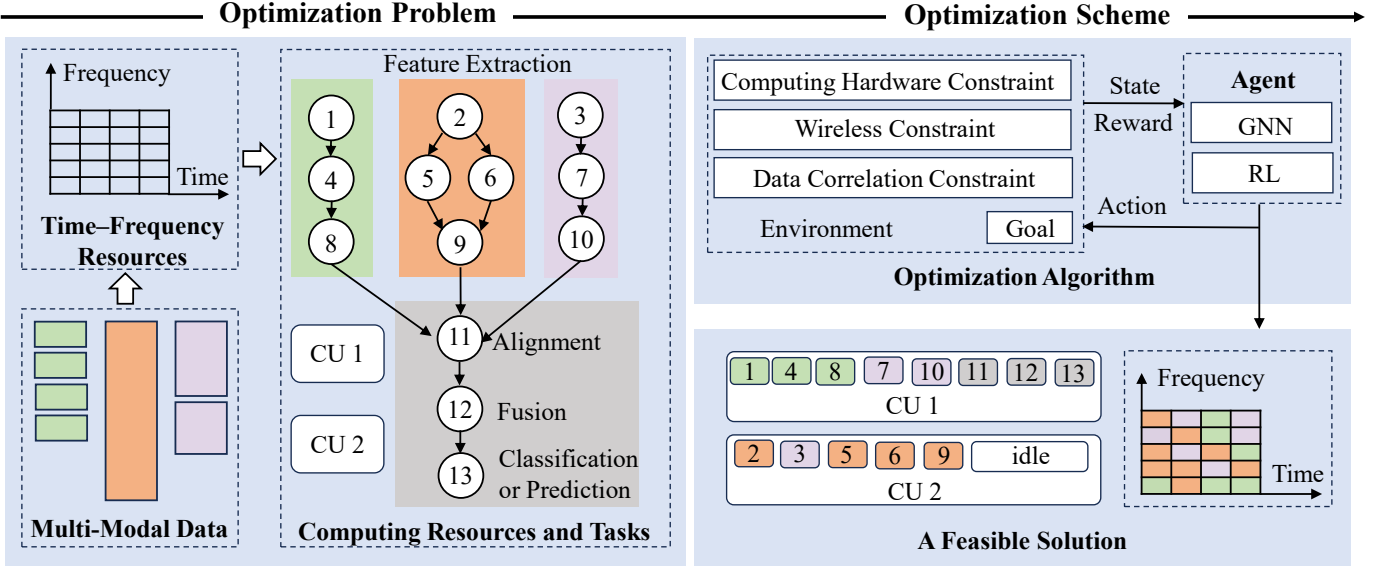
Optimization Problem

Optimization Scheme

Frequency

Time

Time–Frequency Resources

Multi-Modal Data

Feature Extraction

1
4
8
2
5
6
9
3
7
10
11 Alignment
12 Fusion
13 Classification or Prediction

CU 1

CU 2

Computing Resources and Tasks

Computing Hardware Constraint

Wireless Constraint

Data Correlation Constraint

Environment

Goal

State

Reward

Action

Agent

GNN

RL

Optimization Algorithm

1 4 8 7 10 11 12 13

CU 1

2 3 5 6 9 idle

CU 2

Frequency

Time

A Feasible Solution